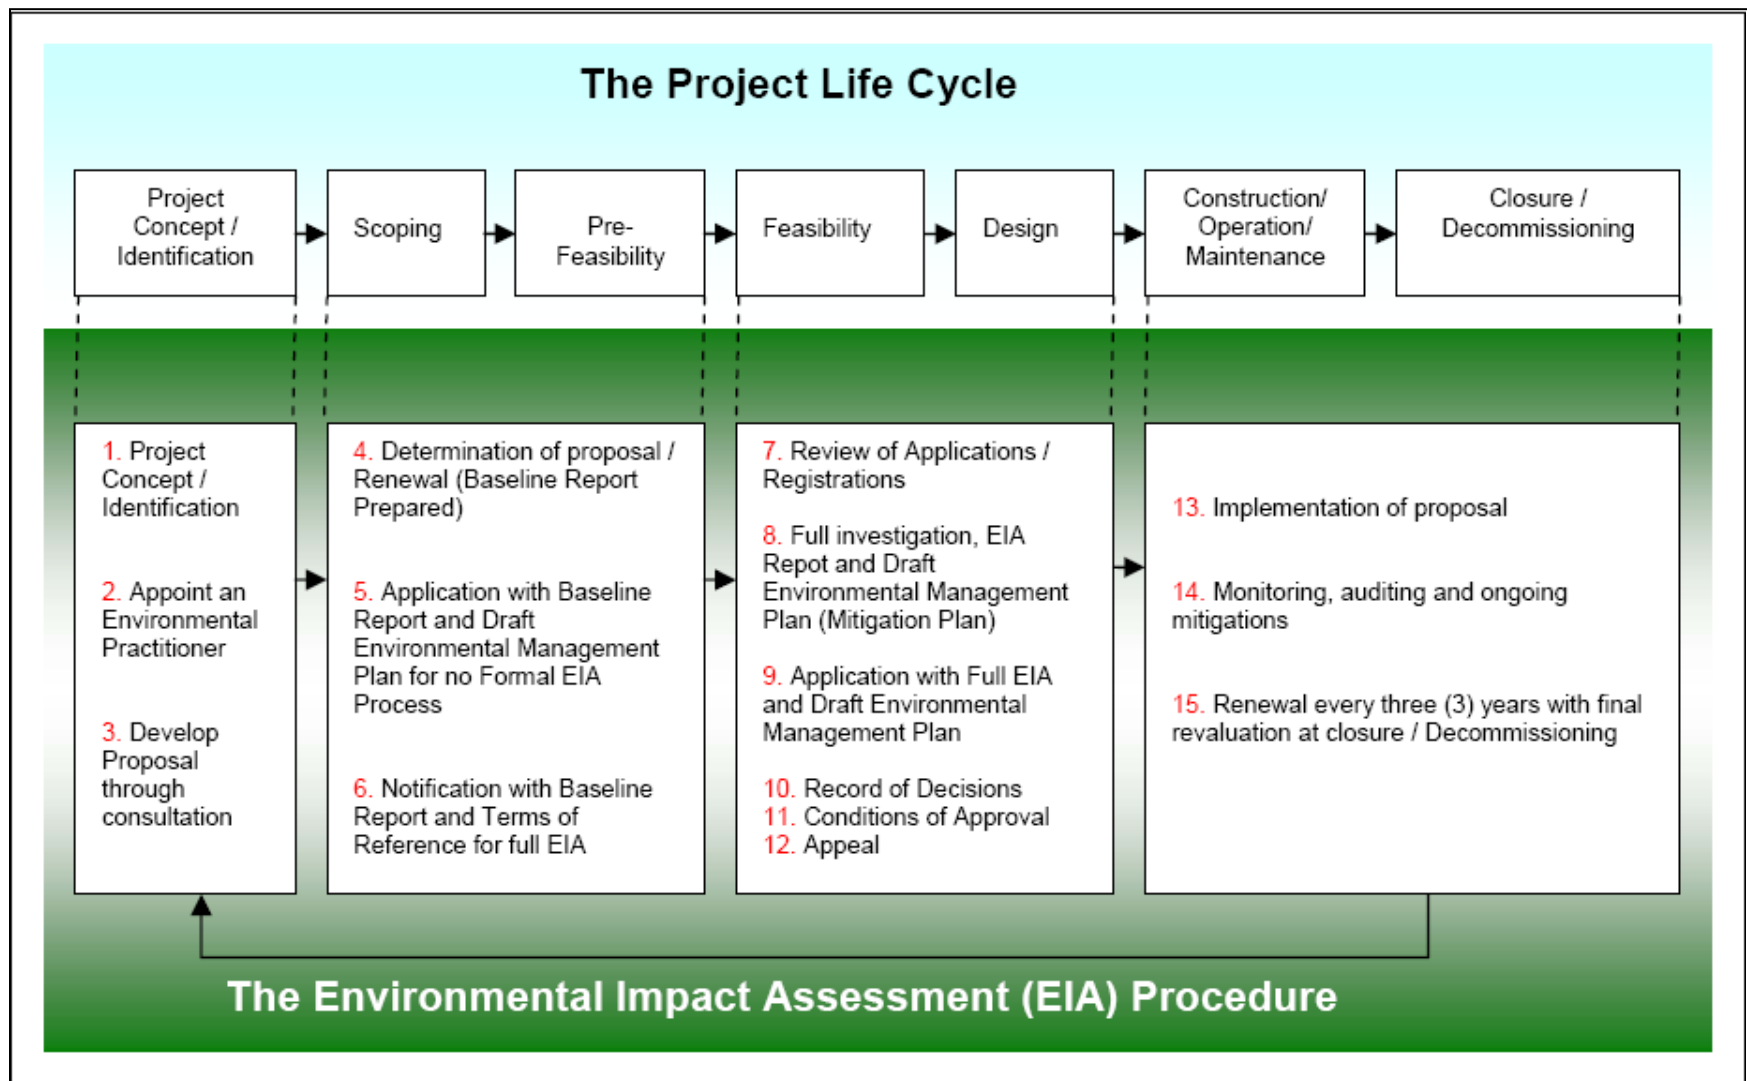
The Project Life Cycle

Project Concept / Identification

Scoping

Pre-Feasibility

Feasibility

Design

Construction/ Operation/ Maintenance

Closure / Decommissioning

1. Project Concept / Identification

2. Appoint an Environmental Practitioner

3. Develop Proposal through consultation

4. Determination of proposal / Renewal (Baseline Report Prepared)

5. Application with Baseline Report and Draft Environmental Management Plan for no Formal EIA Process

6. Notification with Baseline Report and Terms of Reference for full EIA

7. Review of Applications / Registrations

8. Full investigation, EIA Repot and Draft Environmental Management Plan (Mitigation Plan)

9. Application with Full EIA and Draft Environmental Management Plan

10. Record of Decisions
11. Conditions of Approval
12. Appeal

13. Implementation of proposal

14. Monitoring, auditing and ongoing mitigations

15. Renewal every three (3) years with final revaluation at closure / Decommissioning

The Environmental Impact Assessment (EIA) Procedure